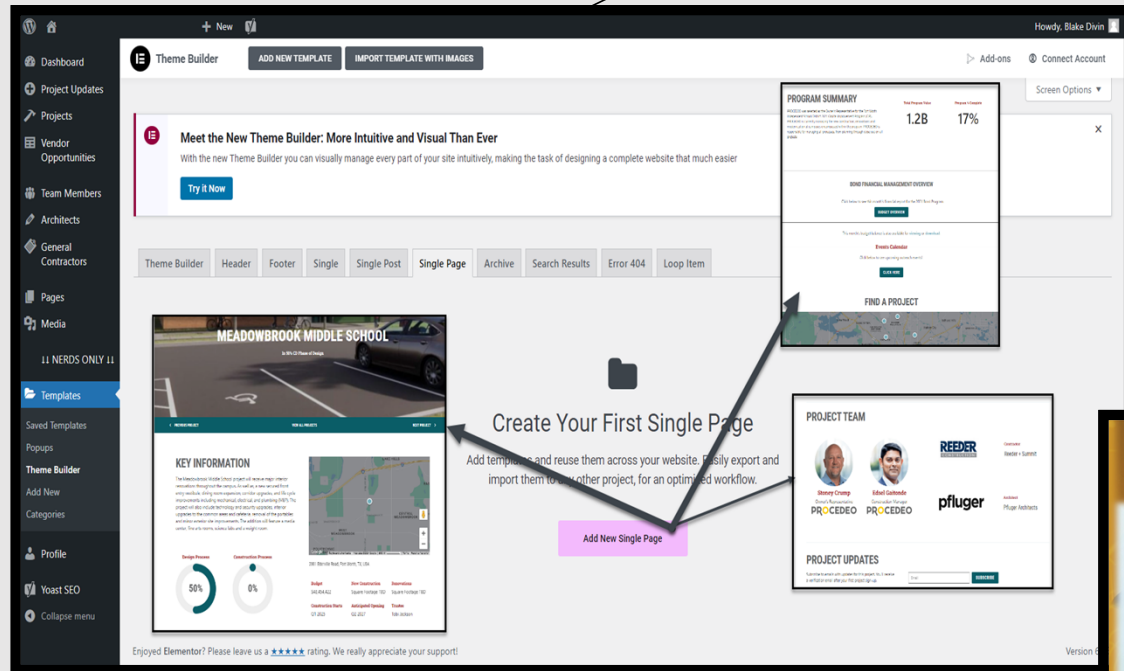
+ New

Howdy, Blake Divin

Dashboard
Project Updates
Projects
Vendor Opportunities
Team Members
Architects
General Contractors
Pages
Media
↓↓ NERDS ONLY ↓↓
Templates
Saved Templates
Popups
Theme Builder
Add New
Categories
Profile
Yoast SEO
Collapse menu

Theme Builder
ADD NEW TEMPLATE
IMPORT TEMPLATE WITH IMAGES
Add-ons
Connect Account
Screen Options ▼

Meet the New Theme Builder: More Intuitive and Visual Than Ever
With the new Theme Builder you can visually manage every part of your site intuitively, making the task of designing a complete website that much easier
Try it Now

Theme Builder | Header | Footer | Single | Single Post | Single Page | Archive | Search Results | Error 404 | Loop Item

PROGRAM SUMMARY
1.2B
17%
BOND FINANCIAL MANAGEMENT OVERVIEW
Events Calendar
FIND A PROJECT

MEADOWBROOK MIDDLE SCHOOL
KEY INFORMATION
Design Process
50%
Construction Process
0%

Create Your First Single Page
Add templates and reuse them across your website. Easily export and import them to any other project, for an optimized workflow.
Add New Single Page

PROJECT TEAM
Stoney Crump
PROCEDEO
Edsel Garlonde
PROCEDEO
REEDER
pfluger
Pfluger Architects
PROJECT UPDATES
SUBSCRIBE

Enjoyed Elementor? Please leave us a ★★★★★ rating. We really appreciate your support!
Version 6